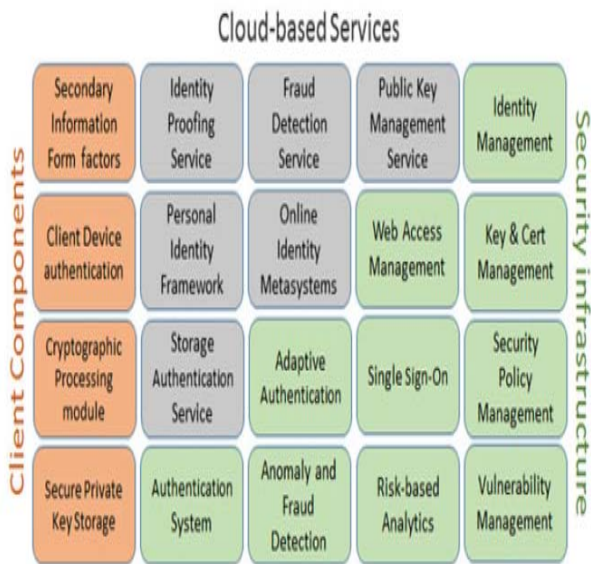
Cloud-based Services

Client Components

| Secondary Information Form factors | Identity Proofing Service | Fraud Detection Service | Public Key Management Service | Identity Management |
|---|---|---|---|---|
| Client Device authentication | Personal Identity Framework | Online Identity Metasystems | Web Access Management | Key & Cert Management |
| Cryptographic Processing module | Storage Authentication Service | Adaptive Authentication | Single Sign-On | Security Policy Management |
| Secure Private Key Storage | Authentication System | Anomaly and Fraud Detection | Risk-based Analytics | Vulnerability Management |

Security infrastructure